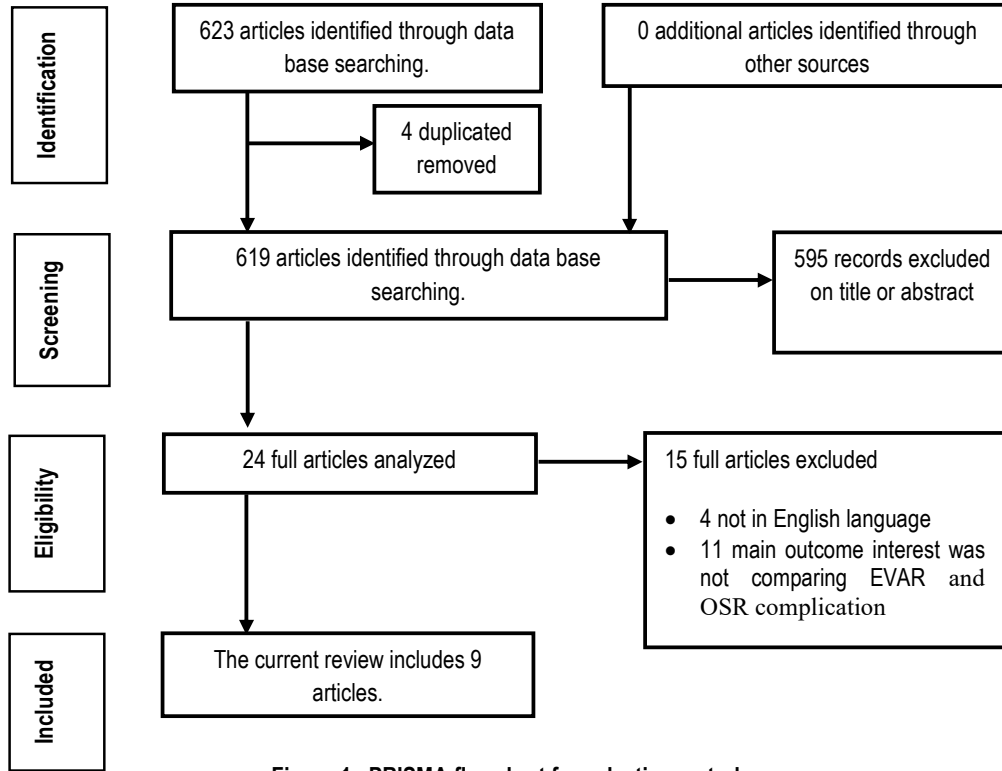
Identification

623 articles identified through data base searching.

0 additional articles identified through other sources

4 duplicated removed

Screening

619 articles identified through data base searching.

595 records excluded on title or abstract

Eligibility

24 full articles analyzed

15 full articles excluded

- 4 not in English language
- 11 main outcome interest was not comparing EVAR and OSR complication

Included

The current review includes 9 articles.

Figure 1: PRISMA flowchart for selecting study